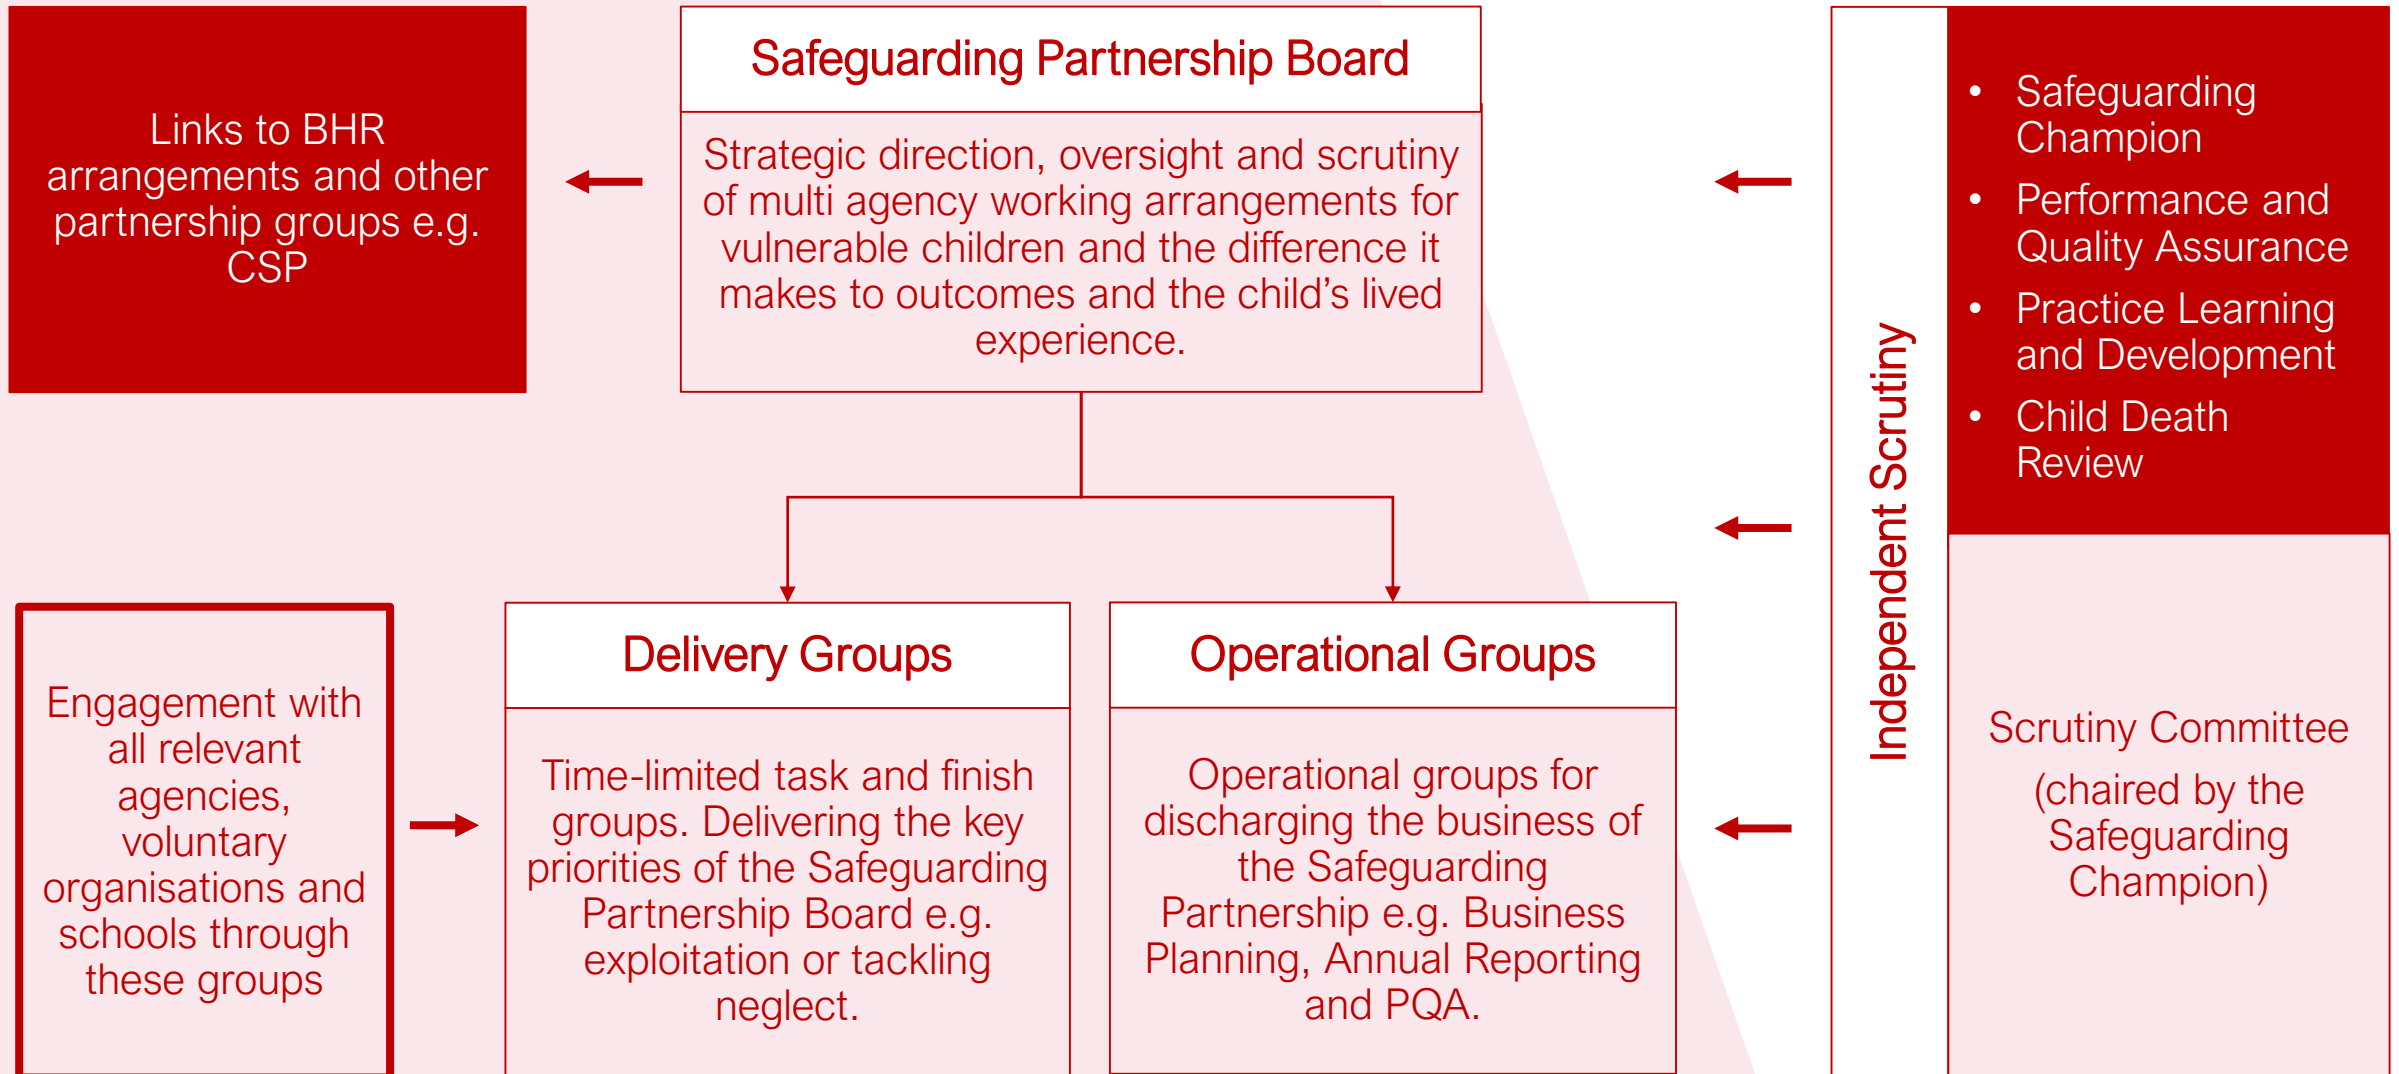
Links to BHR arrangements and other partnership groups e.g. CSP

Safeguarding Partnership Board

Strategic direction, oversight and scrutiny of multi agency working arrangements for vulnerable children and the difference it makes to outcomes and the child's lived experience.

Independent Scrutiny

- Safeguarding Champion
- Performance and Quality Assurance
- Practice Learning and Development
- Child Death Review

Engagement with all relevant agencies, voluntary organisations and schools through these groups

Delivery Groups

Time-limited task and finish groups. Delivering the key priorities of the Safeguarding Partnership Board e.g. exploitation or tackling neglect.

Operational Groups

Operational groups for discharging the business of the Safeguarding Partnership e.g. Business Planning, Annual Reporting and PQA.

Scrutiny Committee (chaired by the Safeguarding Champion)